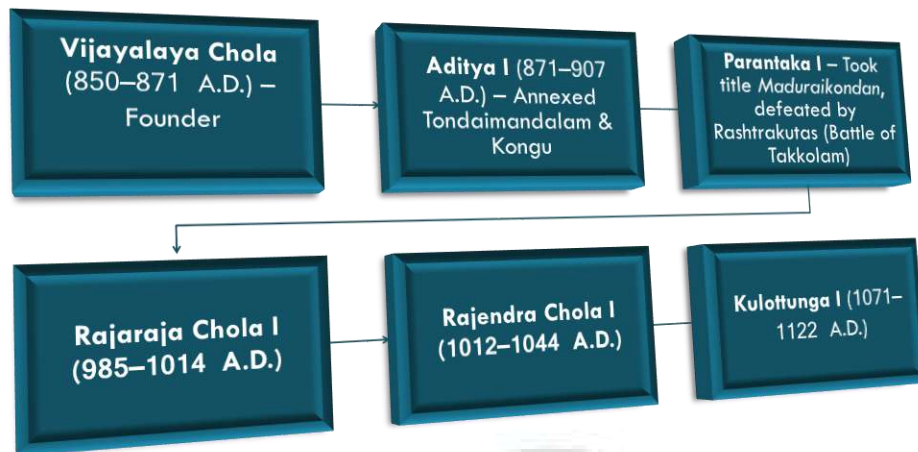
Vijayalaya Chola (850–871 A.D.) – Founder

Aditya I (871–907 A.D.) – Annexed Tondaimandalam & Kongu

Parantaka I – Took title Maduraikondan, defeated by Rashtrakutas (Battle of Takkolam)

Rajaraja Chola I (985–1014 A.D.)

Rajendra Chola I (1012–1044 A.D.)

Kulottunga I (1071–1122 A.D.)